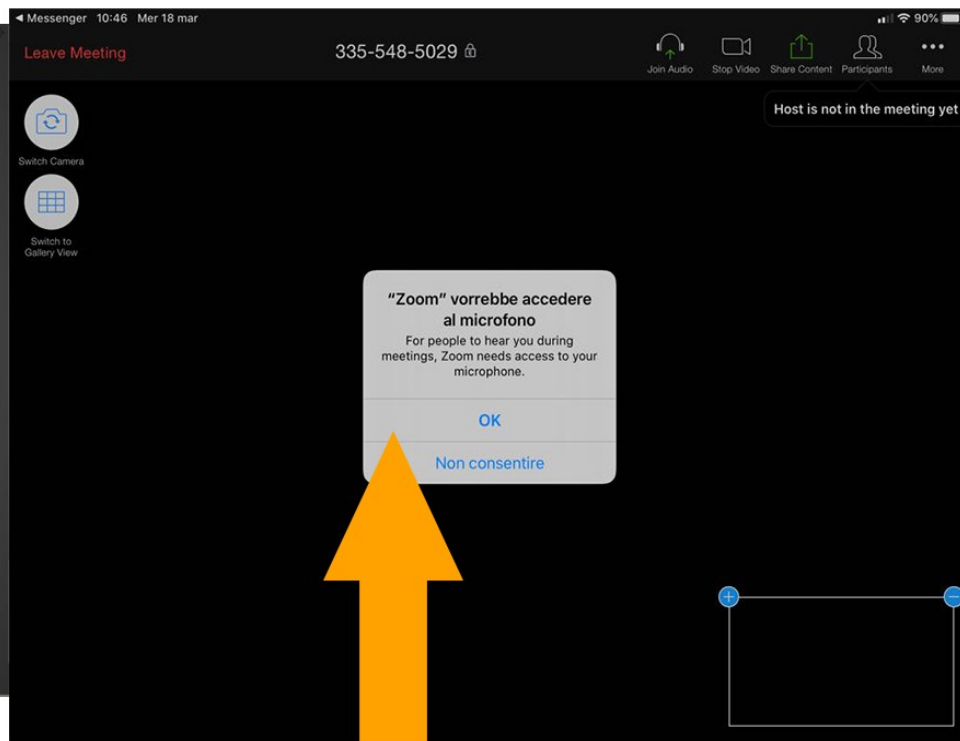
◀ Messenger 10:46 Mer 18 mar

90%

Leave Meeting

335-548-5029

Join Audio

Stop Video

Share Content

Participants

More

Host is not in the meeting yet

Switch Camera

Switch to Gallery View

"Zoom" vorrebbe accedere al microfono

For people to hear you during meetings, Zoom needs access to your microphone.

OK

Non consentire